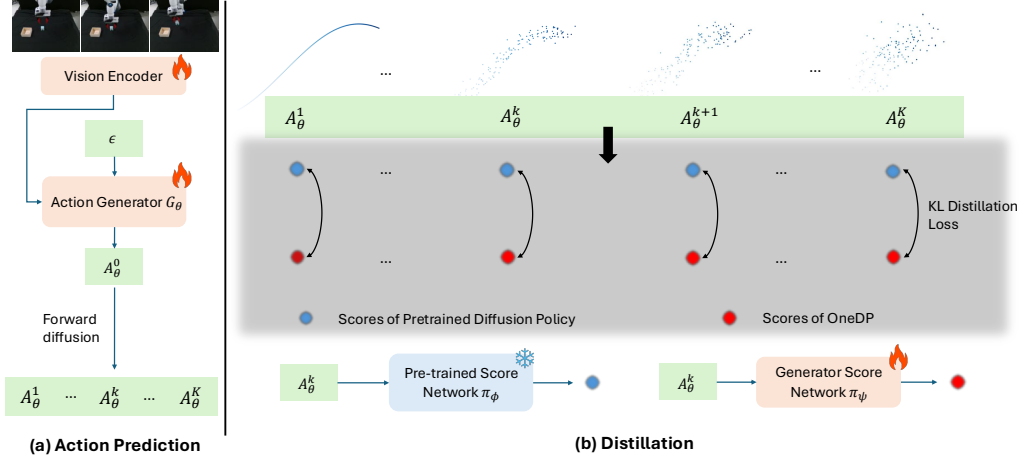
Vision Encoder

$\epsilon$

Action Generator $G_\theta$

$A_\theta^0$

Forward diffusion

$A_\theta^1$ ... $A_\theta^k$ ... $A_\theta^K$

(a) Action Prediction

...

...

$A_\theta^1$ $A_\theta^k$ $A_\theta^{k+1}$ $A_\theta^K$

... ...

KL Distillation Loss

... ...

Scores of Pretrained Diffusion Policy

Scores of OneDP

$A_\theta^k$

Pre-trained Score Network $\pi_\phi$

$A_\theta^k$

Generator Score Network $\pi_\psi$

(b) Distillation